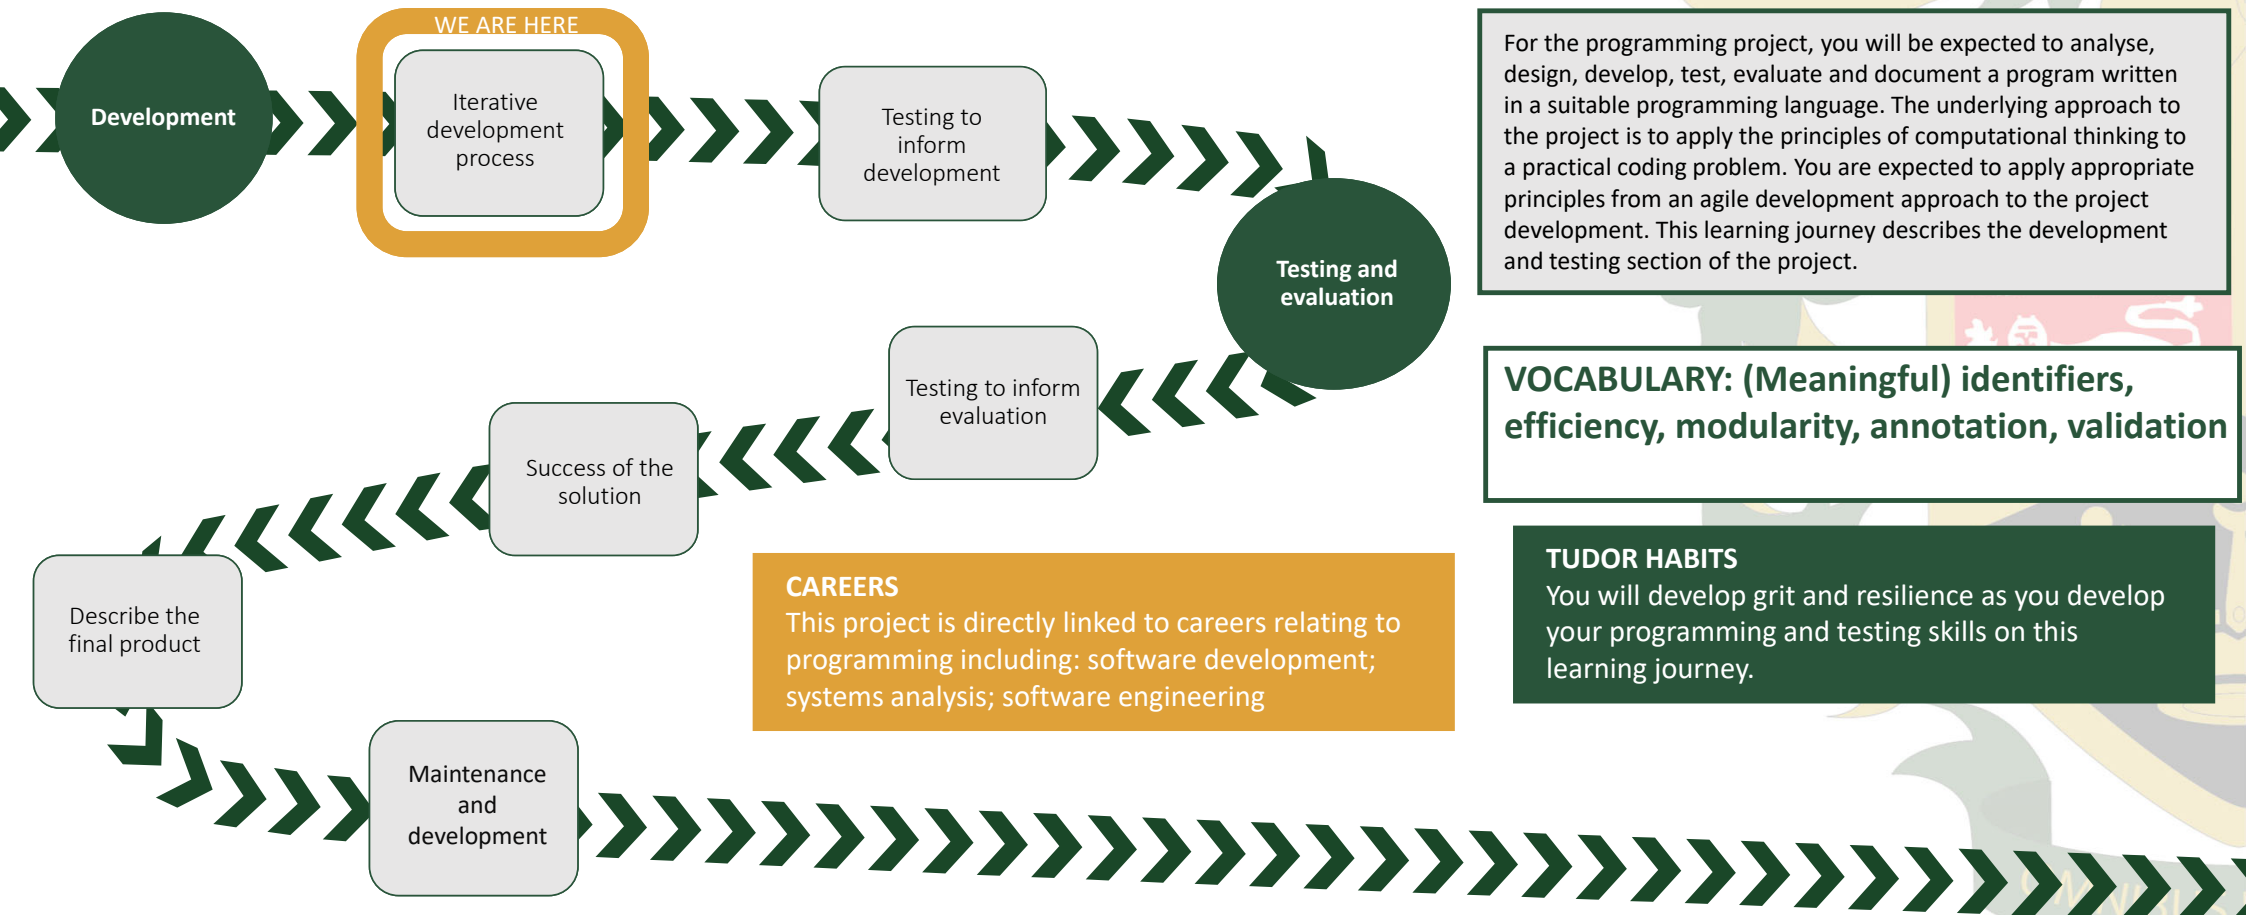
Development

WE ARE HERE

Iterative development process

Testing to inform development

Testing and evaluation

Testing to inform evaluation

Success of the solution

Describe the final product

Maintenance and development

For the programming project, you will be expected to analyse, design, develop, test, evaluate and document a program written in a suitable programming language. The underlying approach to the project is to apply the principles of computational thinking to a practical coding problem. You are expected to apply appropriate principles from an agile development approach to the project development. This learning journey describes the development and testing section of the project.

VOCABULARY: (Meaningful) identifiers, efficiency, modularity, annotation, validation

CAREERS
This project is directly linked to careers relating to programming including: software development; systems analysis; software engineering

TUDOR HABITS
You will develop grit and resilience as you develop your programming and testing skills on this learning journey.